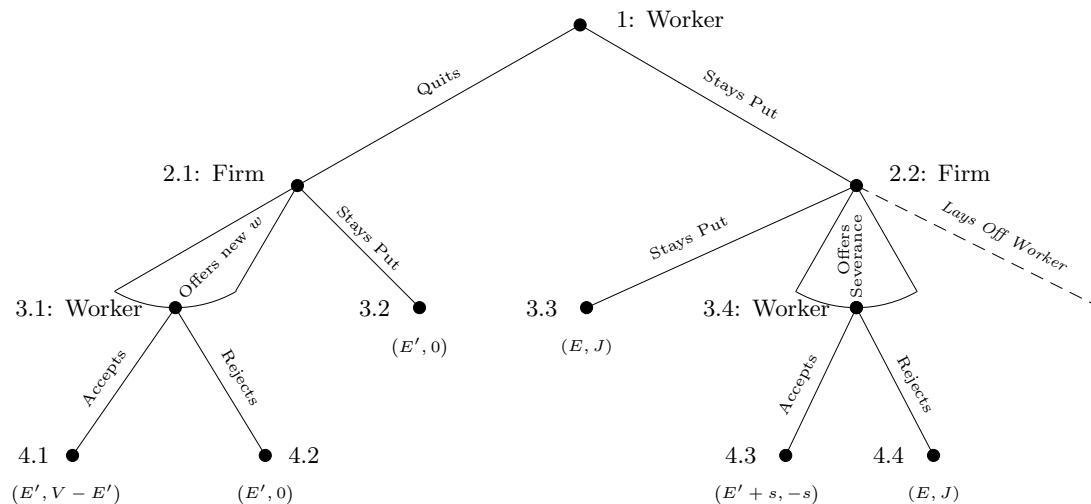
1: Worker

Quits

Stays Put

2.1: Firm

2.2: Firm

Offers new $w$

Stays Put

Stays Put

Offers Severance

Lays Off Worker

3.1: Worker

3.2

3.3

3.4: Worker

$(E', 0)$

$(E, J)$

Accepts

Rejects

Accepts

Rejects

4.1

4.2

4.3

4.4

$(E', V - E')$

$(E', 0)$

$(E' + s, -s)$

$(E, J)$